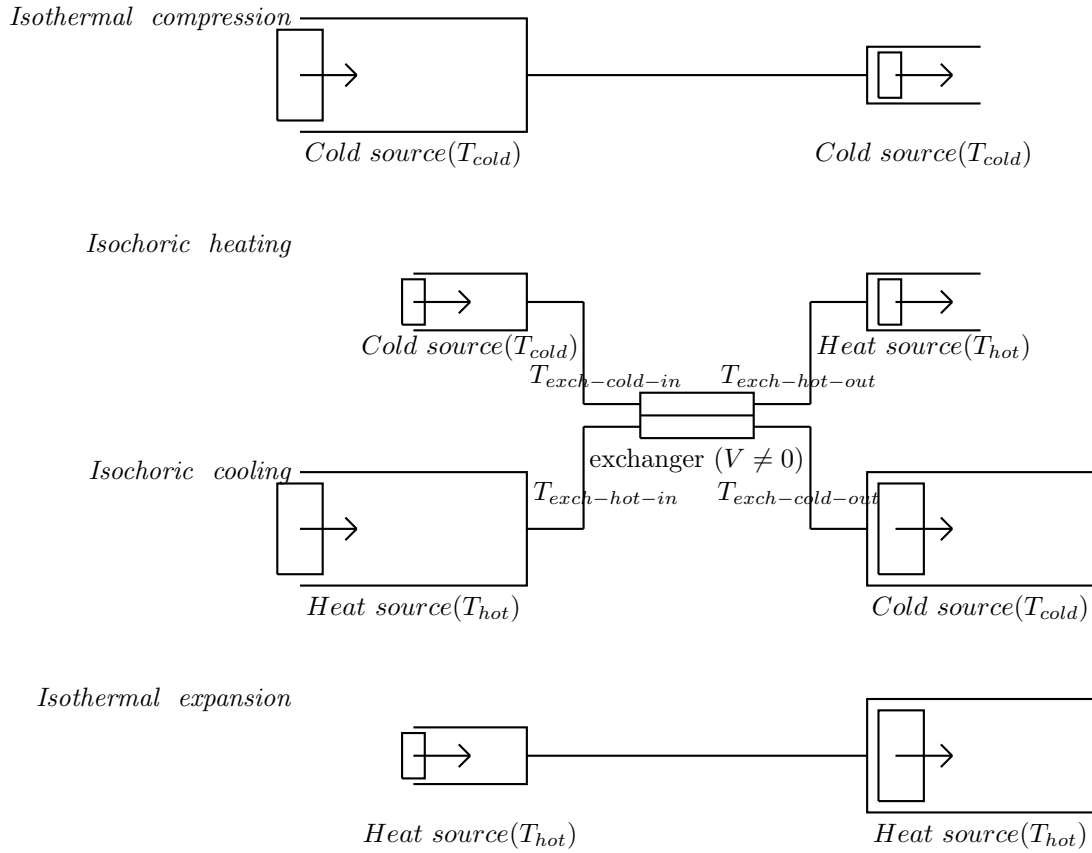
Isothermal compression

Cold source($T_{cold}$)

Cold source($T_{cold}$)

Isochoric heating

Cold source($T_{cold}$)

Heat source($T_{hot}$)

$T_{exch-cold-in}$

$T_{exch-hot-out}$

exchanger ($V \neq 0$)

Isochoric cooling

$T_{exch-hot-in}$

$T_{exch-cold-out}$

Heat source($T_{hot}$)

Cold source($T_{cold}$)

Isothermal expansion

Heat source($T_{hot}$)

Heat source($T_{hot}$)